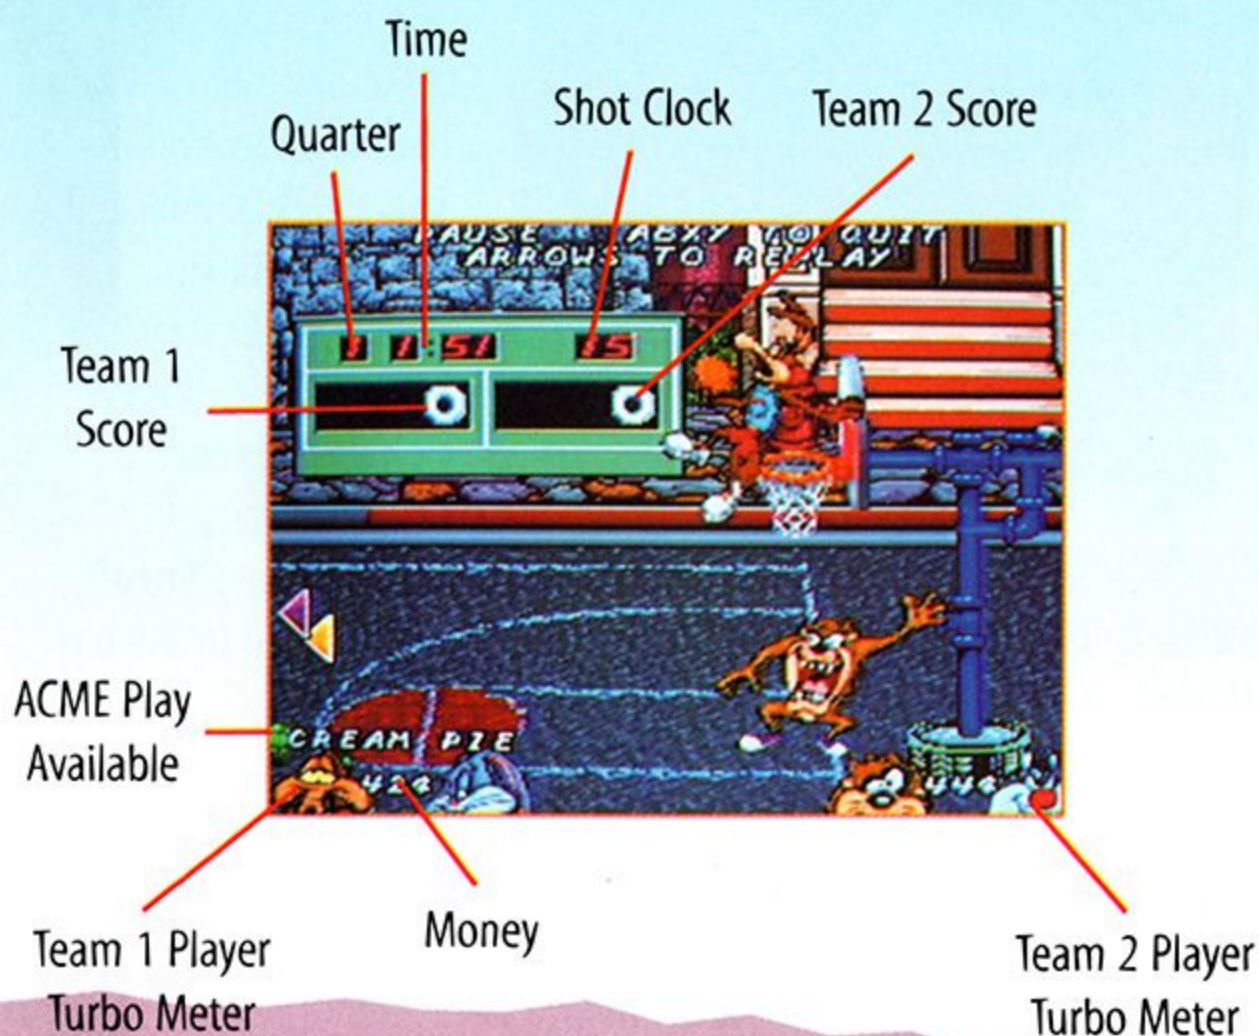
Time

Quarter

Shot Clock

Team 2 Score

PAUSE ABXY TO QUIT
ARROWS TO REPLAY

1 1:51

15

Team 1 Score

0

0

ACME Play Available

CREAM PIE

424

44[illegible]

Team 1 Player Turbo Meter

Money

Team 2 Player Turbo Meter